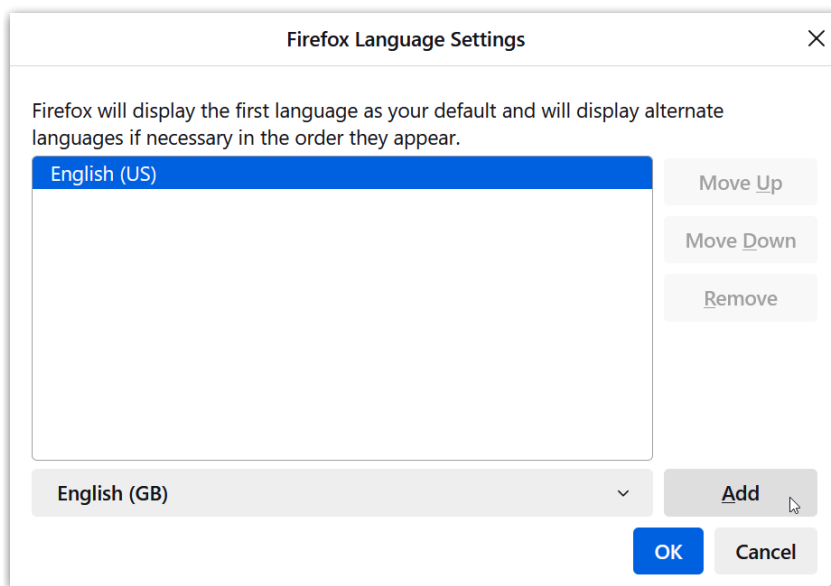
Firefox Language Settings

Firefox will display the first language as your default and will display alternate languages if necessary in the order they appear.

English (US)

Move Up

Move Down

Remove

English (GB)

Add

OK

Cancel